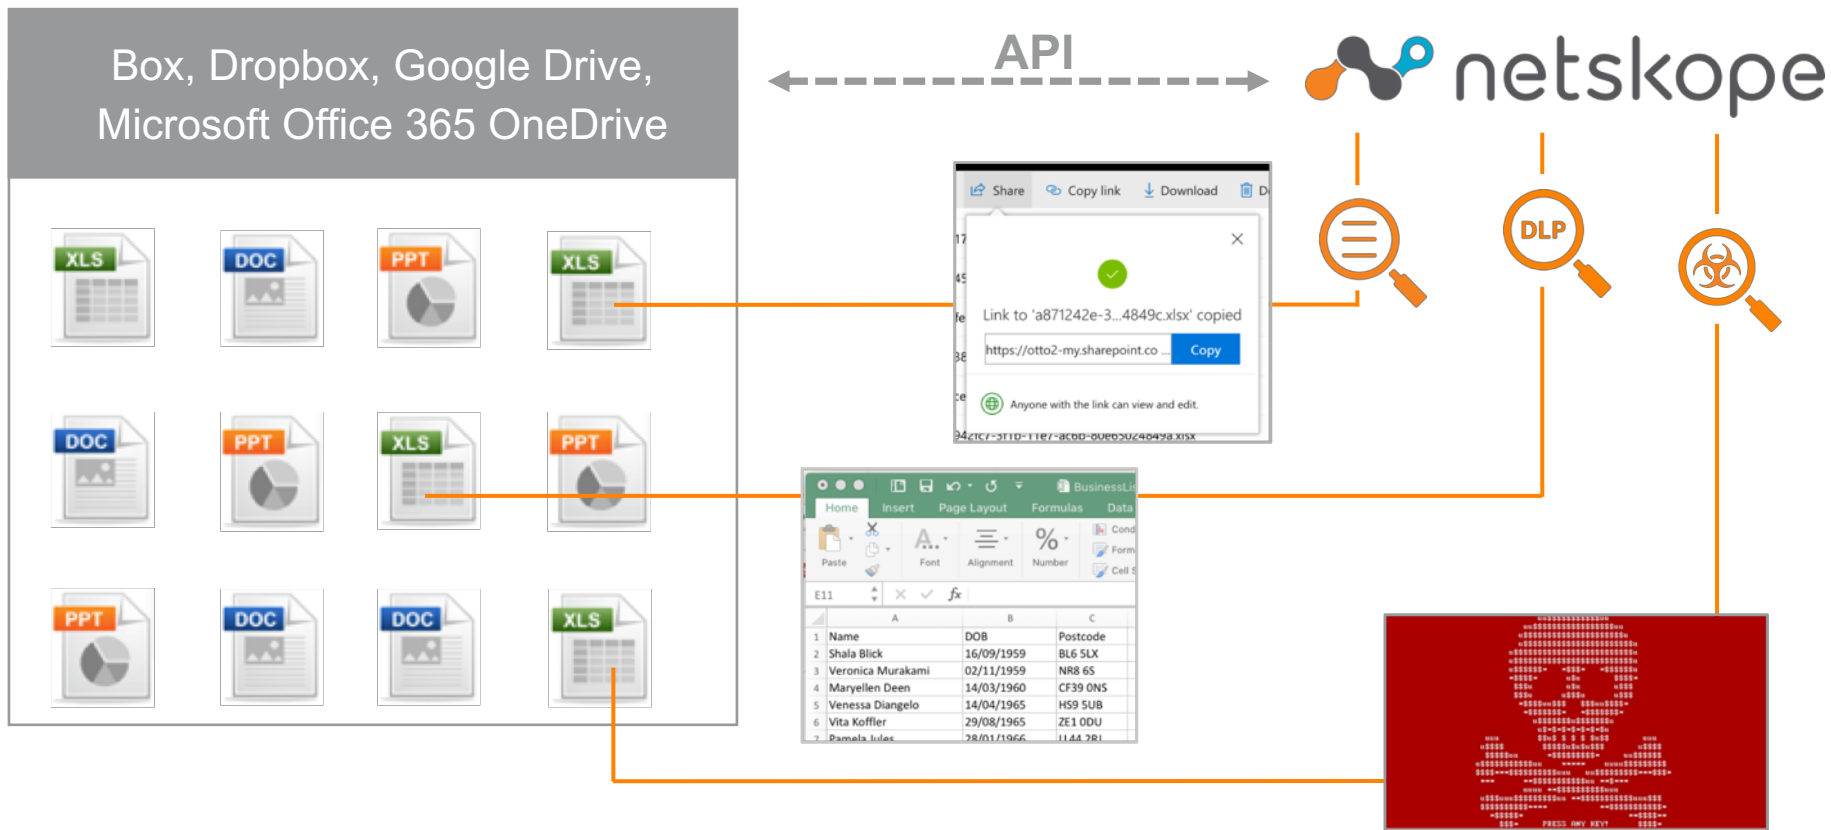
Box, Dropbox, Google Drive, Microsoft Office 365 OneDrive

API

netskope

XLS DOC PPT XLS

DOC PPT XLS PPT

PPT DOC DOC XLS

Share Copy link Download D

Link to 'a871242e-3...4849c.xlsx' copied

https://otto2-my.sharepoint.co... Copy

Anyone with the link can view and edit.

DLP

BusinessLi

Home Insert Page Layout Formulas Data

Paste Font Alignment Number Cond Form Cell

E11 $fx$

| | A | B | C |
|---|---|---|---|
| 1 | Name | DOB | Postcode |
| 2 | Shala Blick | 16/09/1959 | BL6 5LX |
| 3 | Veronica Murakami | 02/11/1959 | NR8 6S |
| 4 | Maryellen Deen | 14/03/1960 | CF39 0NS |
| 5 | Venessa Diangelo | 14/04/1965 | HS9 5UB |
| 6 | Vita Koffler | 29/08/1965 | ZE1 0DU |
| 7 | Pamela Jules | 28/01/1966 | LL44 2RL |

PRESS ANY KEY!